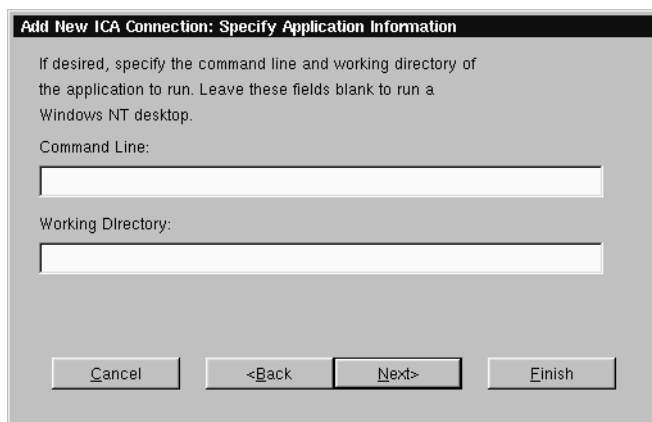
Add New ICA Connection: Specify Application Information

If desired, specify the command line and working directory of the application to run. Leave these fields blank to run a Windows NT desktop.

Command Line:

Working Directory:

Cancel

<Back

Next>

Finish